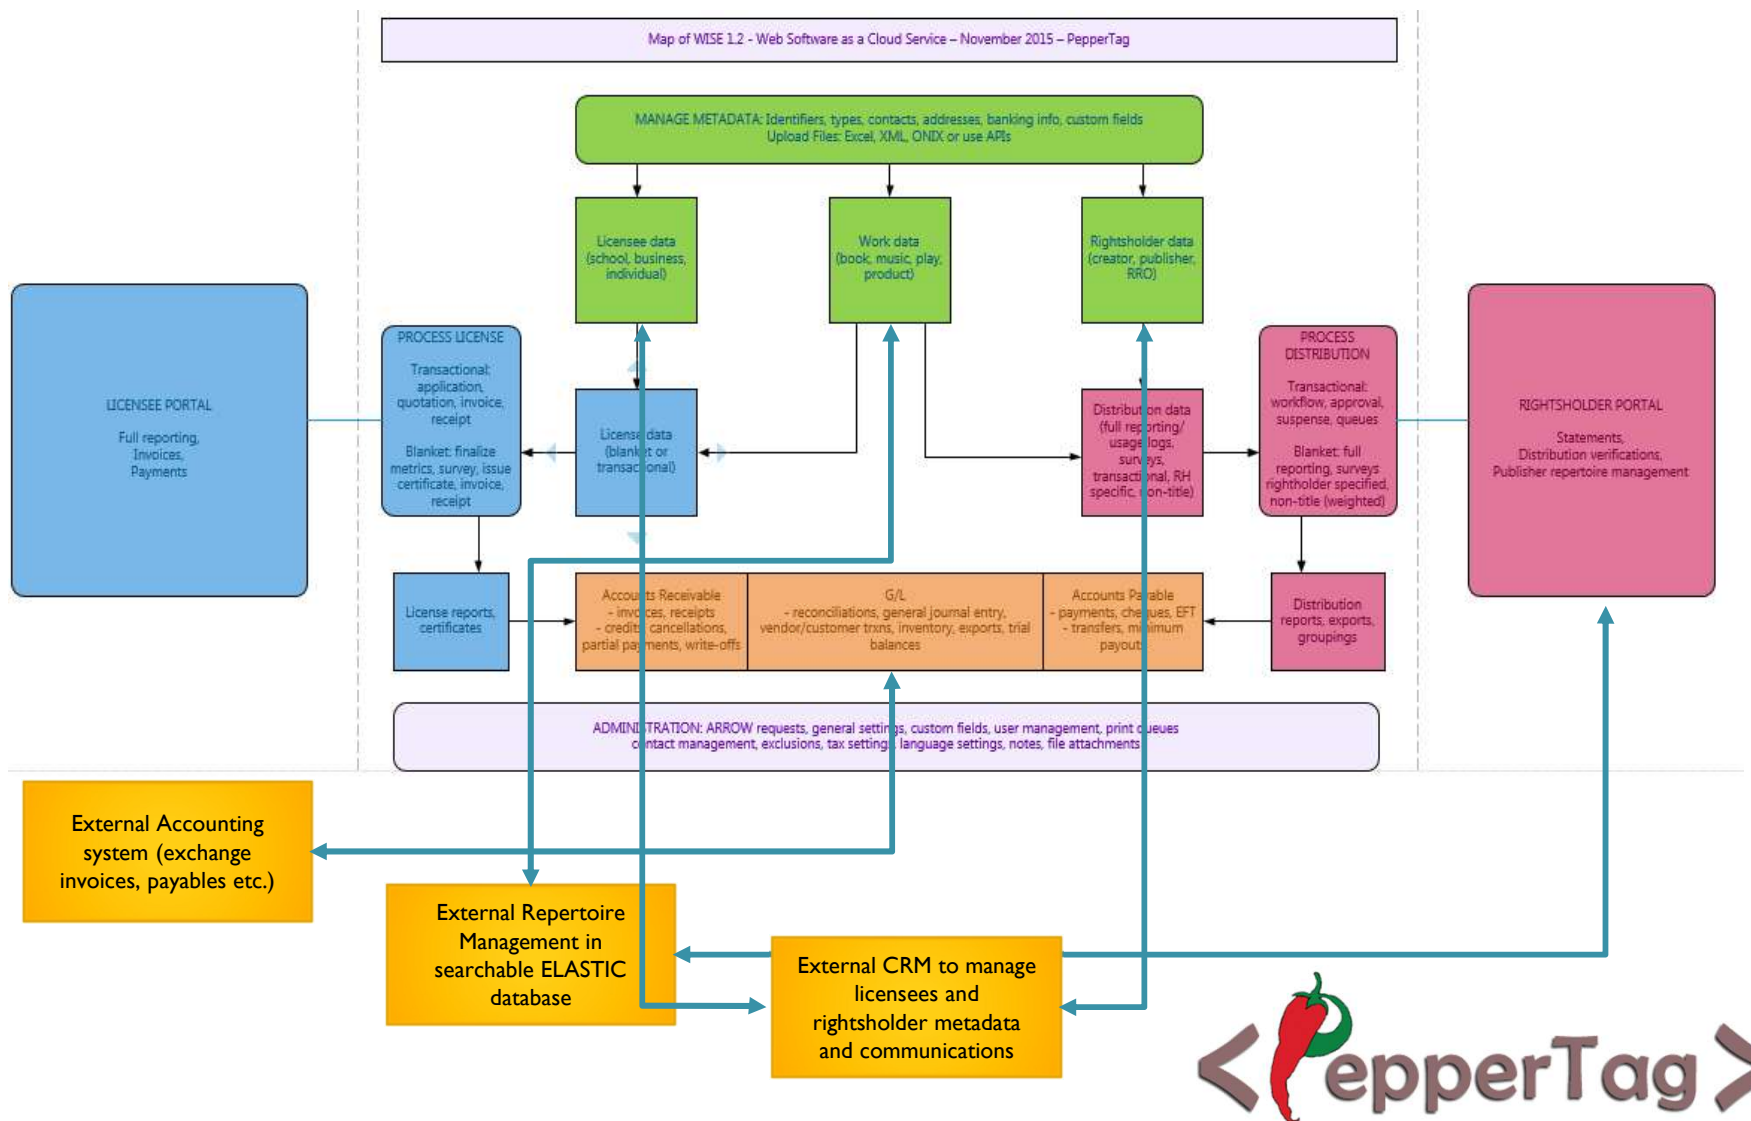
Map of WISE 1.2 - Web Software as a Cloud Service – November 2015 – PepperTag

MANAGE METADATA: Identifiers, types, contacts, addresses, banking info, custom fields
Upload Files: Excel, XML, ONIX or use APIs

Licensee data (school, business, individual)

Work data (book, music, play, product)

Rightsholder data (creator, publisher, RRO)

LICENSEE PORTAL

Full reporting, Invoices, Payments

PROCESS LICENSE

Transactional: application, quotation, invoice, receipt

Blanket: finalize metrics, survey, issue certificate, invoice, receipt

License data (blanket or transactional)

Distribution data (full reporting/ usage logs, surveys, transactional, RH specific, non-title)

PROCESS DISTRIBUTION

Transactional: workflow, approval, suspense, queues

Blanket: full reporting, surveys rightholder specified, non-title (weighted)

RIGHTSHOLDER PORTAL

Statements, Distribution verifications, Publisher repertoire management

License reports, certificates

Accounts Receivable
- invoices, receipts
- credits, cancellations, partial payments, write-offs

G/L
- reconciliations, general journal entry, vendor/customer trxns, inventory, exports, trial balances

Accounts Payable
- payments, cheques, EFT
- transfers, minimum payouts

Distribution reports, exports, groupings

ADMINISTRATION: ARROW requests, general settings, custom fields, user management, print queues
contact management, exclusions, tax settings, language settings, notes, file attachments

External Accounting system (exchange invoices, payables etc.)

External Repertoire Management in searchable ELASTIC database

External CRM to manage licensees and rightsholder metadata and communications

<PepperTag>